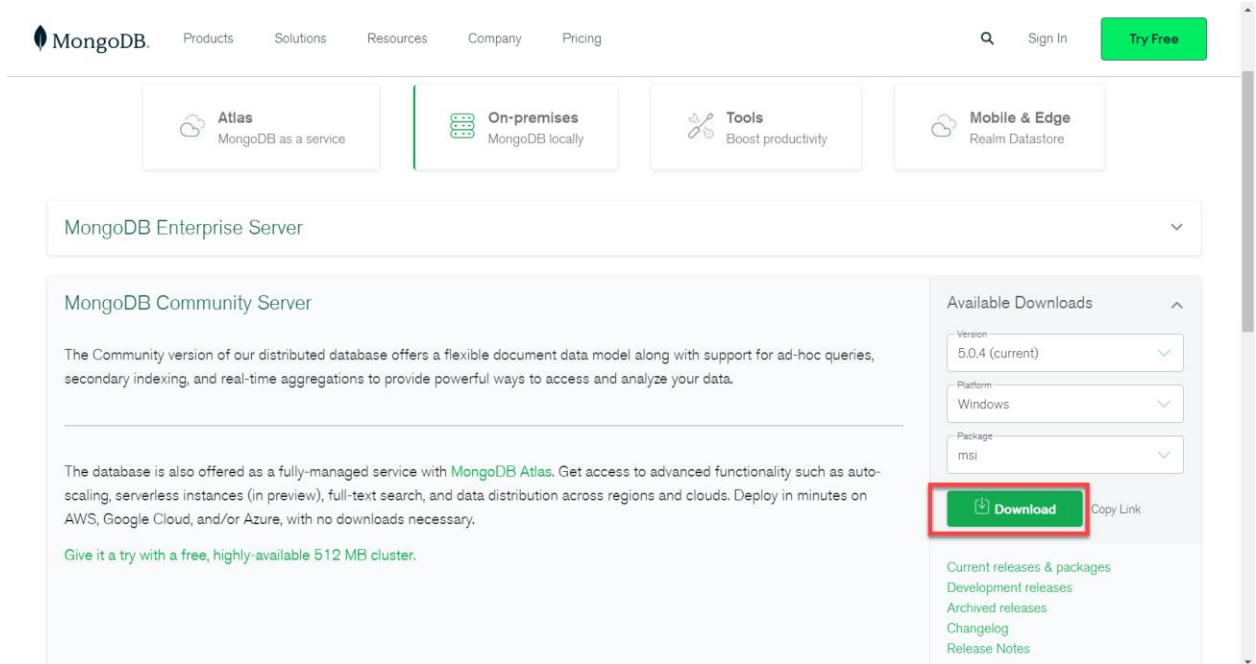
MongoDB. Products Solutions Resources Company Pricing Sign In Try Free

Atlas
MongoDB as a service

On-premises
MongoDB locally

Tools
Boost productivity

Mobile & Edge
Realm Datastore

MongoDB Enterprise Server

MongoDB Community Server

The Community version of our distributed database offers a flexible document data model along with support for ad-hoc queries, secondary indexing, and real-time aggregations to provide powerful ways to access and analyze your data.

The database is also offered as a fully-managed service with MongoDB Atlas. Get access to advanced functionality such as auto-scaling, serverless instances (in preview), full-text search, and data distribution across regions and clouds. Deploy in minutes on AWS, Google Cloud, and/or Azure, with no downloads necessary.

Give it a try with a free, highly-available 512 MB cluster.

Available Downloads

Version
5.0.4 (current)

Platform
Windows

Package
msi

Download
Copy Link

Current releases & packages
Development releases
Archived releases
Changelog
Release Notes